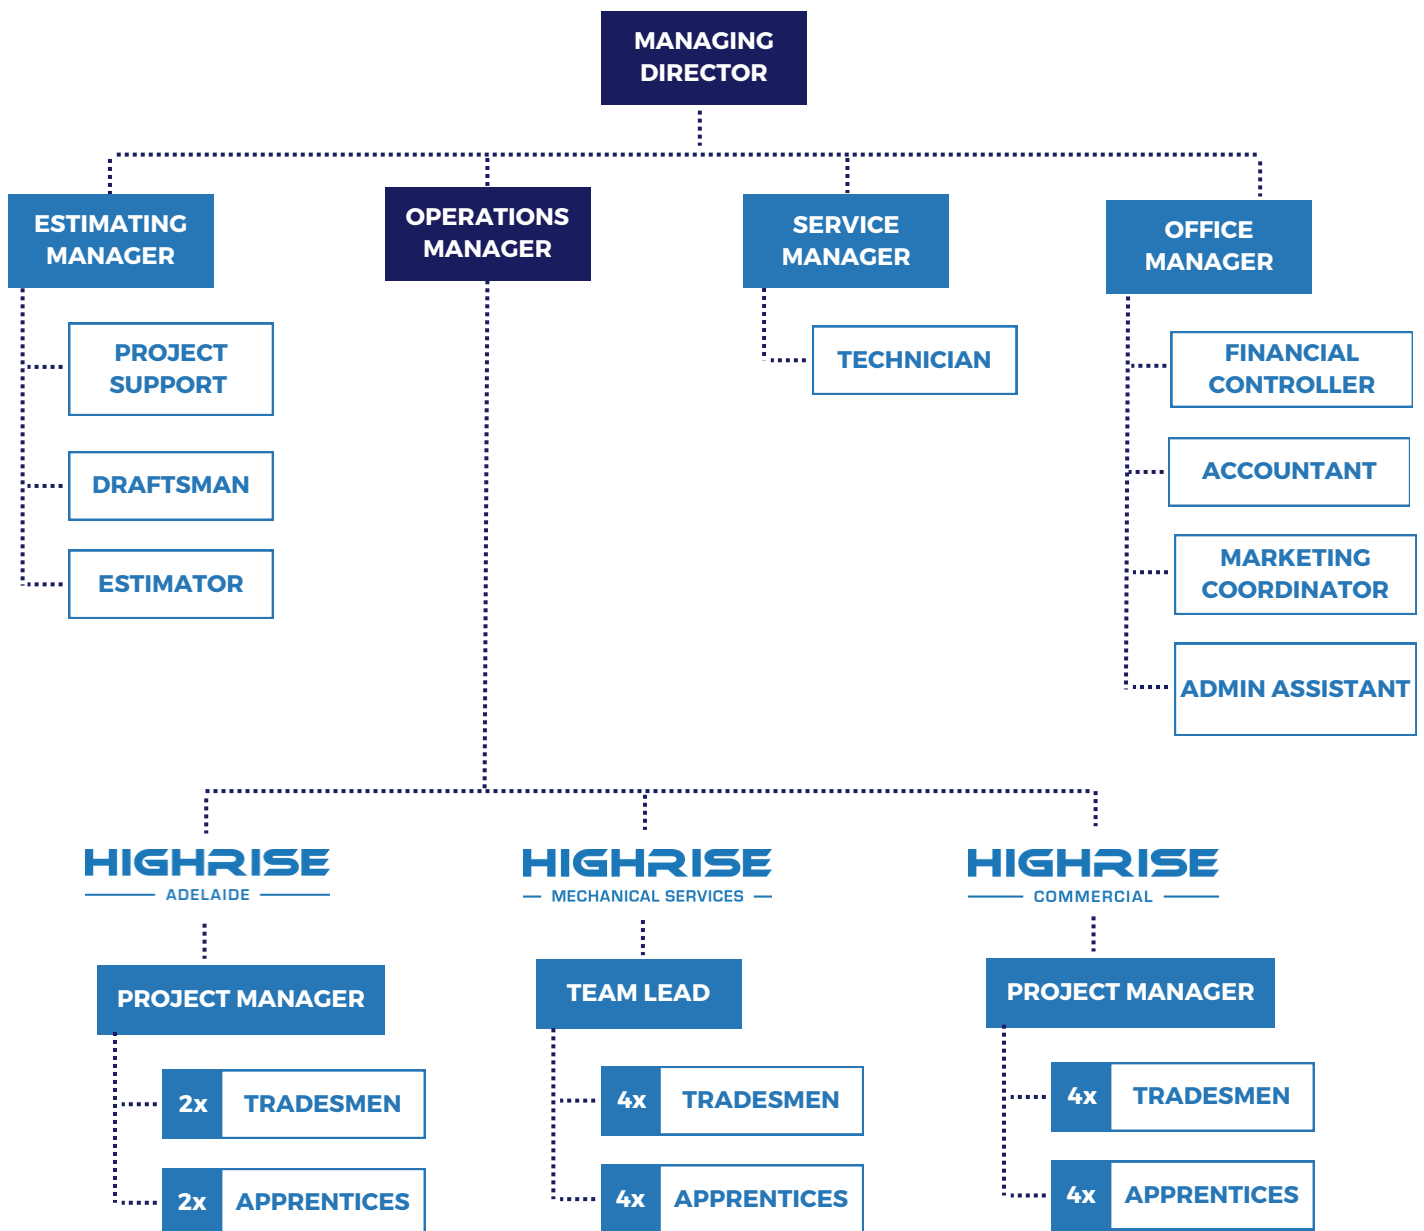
MANAGING DIRECTOR

ESTIMATING MANAGER

PROJECT SUPPORT

DRAFTSMAN

ESTIMATOR

OPERATIONS MANAGER

SERVICE MANAGER

TECHNICIAN

OFFICE MANAGER

FINANCIAL CONTROLLER

ACCOUNTANT

MARKETING COORDINATOR

ADMIN ASSISTANT

HIGHRISE
ADELAIDE

PROJECT MANAGER

2x TRADESMEN

2x APPRENTICES

HIGHRISE
MECHANICAL SERVICES

TEAM LEAD

4x TRADESMEN

4x APPRENTICES

HIGHRISE
COMMERCIAL

PROJECT MANAGER

4x TRADESMEN

4x APPRENTICES